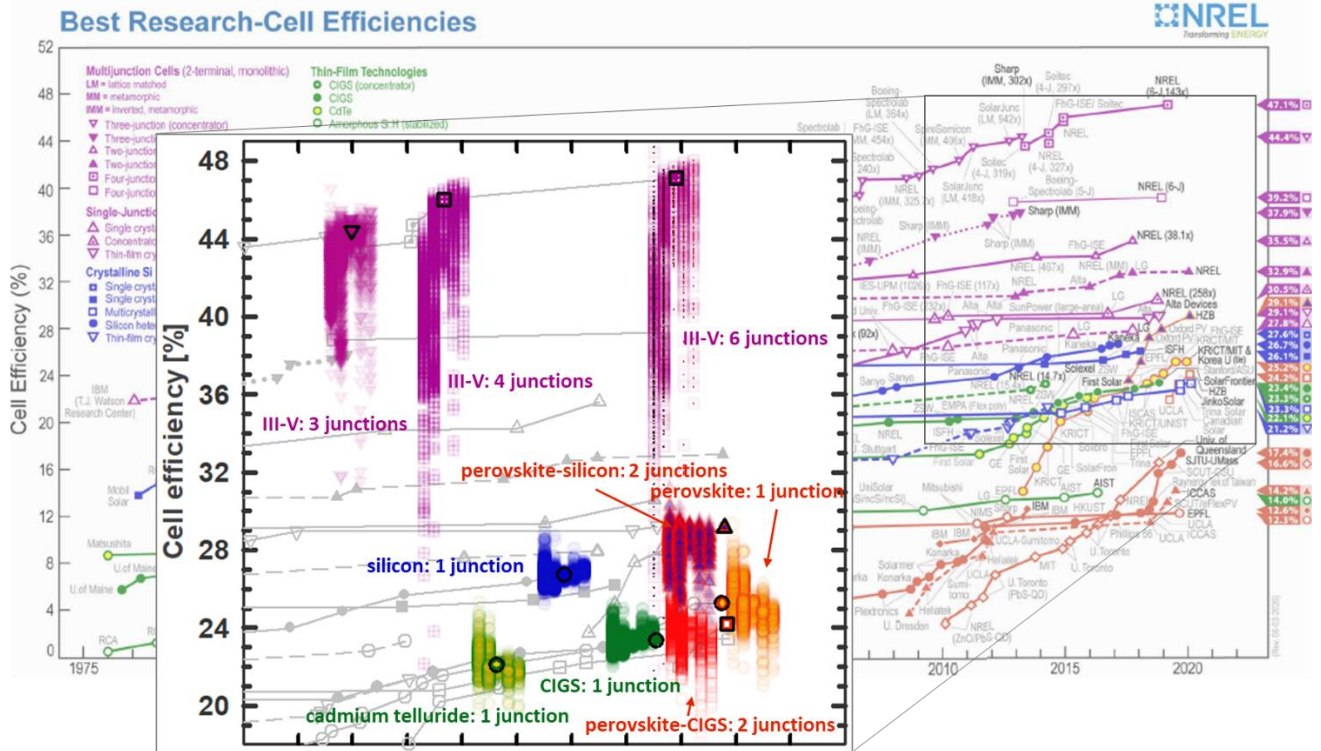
Best Research-Cell Efficiencies

NREL
Transforming ENERGY

Multijunction Cells (2-terminal, monolithic)
LM = lattice matched
MM = metamorphic
IMM = inverted, metamorphic
Three-junction (concentrator)
Three-junction
Two-junction
Two-junction
Four-junction
Four-junction

Single-Junction
Single cryst
Concentrator
Thin-film cry

Crystalline Si
Single cryst
Single cryst
Multicrystall
Silicon hete
Thin-film cry

Thin-Film Technologies
CIGS (concentrator)
CIGS
CdTe
Amorphous Si:H (stabilized)

Cell Efficiency (%)

52
48
44
40
36
32
28
24
20
16
12
8
4
0

1975
2010
2015
2020

Cell efficiency [%]

48
44
40
36
32
28
24
20

III-V: 3 junctions
III-V: 4 junctions
III-V: 6 junctions
perovskite-silicon: 2 junctions
perovskite: 1 junction
silicon: 1 junction
CIGS: 1 junction
cadmium telluride: 1 junction
perovskite-CIGS: 2 junctions

IBM (T.J. Watson Research Center)
Mobil Solar
Matsushita
U.of Maine
U.of Maine
RCA

Sharp (IMM, 302x)
Soitec
NREL (6-J,143x)
Boeing-Spectrolab (LM, 364x)
FhG-ISE (MM, 454x)
SolarJunc (LM, 542x)
FhG-ISE/ Soitec
Spectrolab
SpireSemicon (MM, 406x)
Soitec (4-J, 297x)
NREL
NREL (4-J, 327x)
Spectrolab 240x)
NREL (IMM, 325.7x)
Soitec (4-J, 319x)
SolarJunc (LM, 418x)
Boeing-Spectrolab (5-J)
NREL (6-J)
Sharp (IMM)
Sharp (IMM)
NREL (IMM)
FhG-ISE
NREL (38.1x)
NREL (467x)
NREL (MM)
LG
NREL
IES-UPM (1026x)
FhG-ISE (117x)
Alta
SunPower (large-area)
LG
NREL (258x)
Alta Devices
HZB
FhG-ISE (232x)
Panasonic
LG
Oxford PV
FhG-ISE
Alta
Panasonic
Kaneka
KRICT/MIT
KRICT/MIT & Korea U (tie)
Sanyo
Sanyo
Panasonic
NREL (14.7x)
Solexel
ISFH
EPFL
Stanford/ASU
First Solar
SolarFrontier
HZB
JinkoSolar
ZSW
EMPA (Flex poly)
UCLA
ISCAS
KRICT/UNIST
Trina Solar
Canadian Solar
NREL
ISFH
Solexel
KRICT
U. Stuttgart
First Solar
GE
First Solar
GE
Solar Fron
NREL
Univ. of Queensland
SJTU-UMass
SCUT-ESL
UniSolar (Si/SiGe/SiGe)
UniSolar (Si/SiNc/Si)
Mitsubishi
LG
EPFL
KRICT
AIST
AIST
National Univ. of Taiwan
ICCAS
SCUT/eFlexPV
EPFL
UCLA
ICCAS
NIMS
IBM
HKUST
IBM
IBM
UCLA-Sumitomo
Phillips 66
U. Toronto
Konarka
Heliatek
UCLA
Solarmer
Konarka
Sumitomo
U. Toronto (PbS-QD)
Plextronics
Heliatek
U. Dresden
NREL (ZnO/PbS-QD)

47.1%
44.4%
39.2%
37.9%
35.5%
32.9%
30.5%
29.1%
29.1%
27.8%
27.6%
26.7%
26.1%
25.2%
23.4%
23.3%
23.3%
22.1%
21.2%
17.4%
16.6%
14.2%
14.0%
12.6%
12.1%